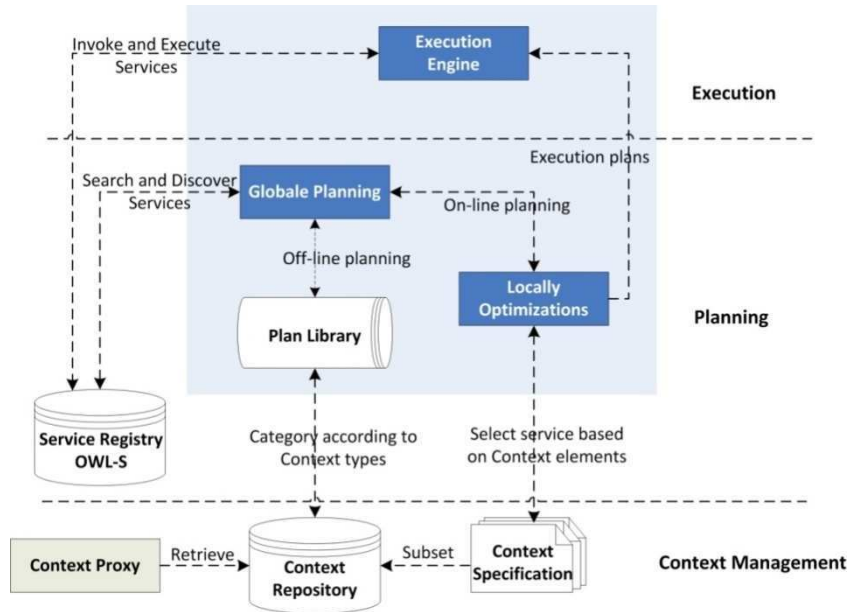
Invoke and Execute Services

Execution Engine

Execution

Execution plans

Search and Discover Services

Globale Planning

On-line planning

Off-line planning

Locally Optimizations

Planning

Plan Library

Service Registry OWL-S

Category according to Context types

Select service based on Context elements

Context Proxy

Retrieve

Context Repository

Subset

Context Specification

Context Management